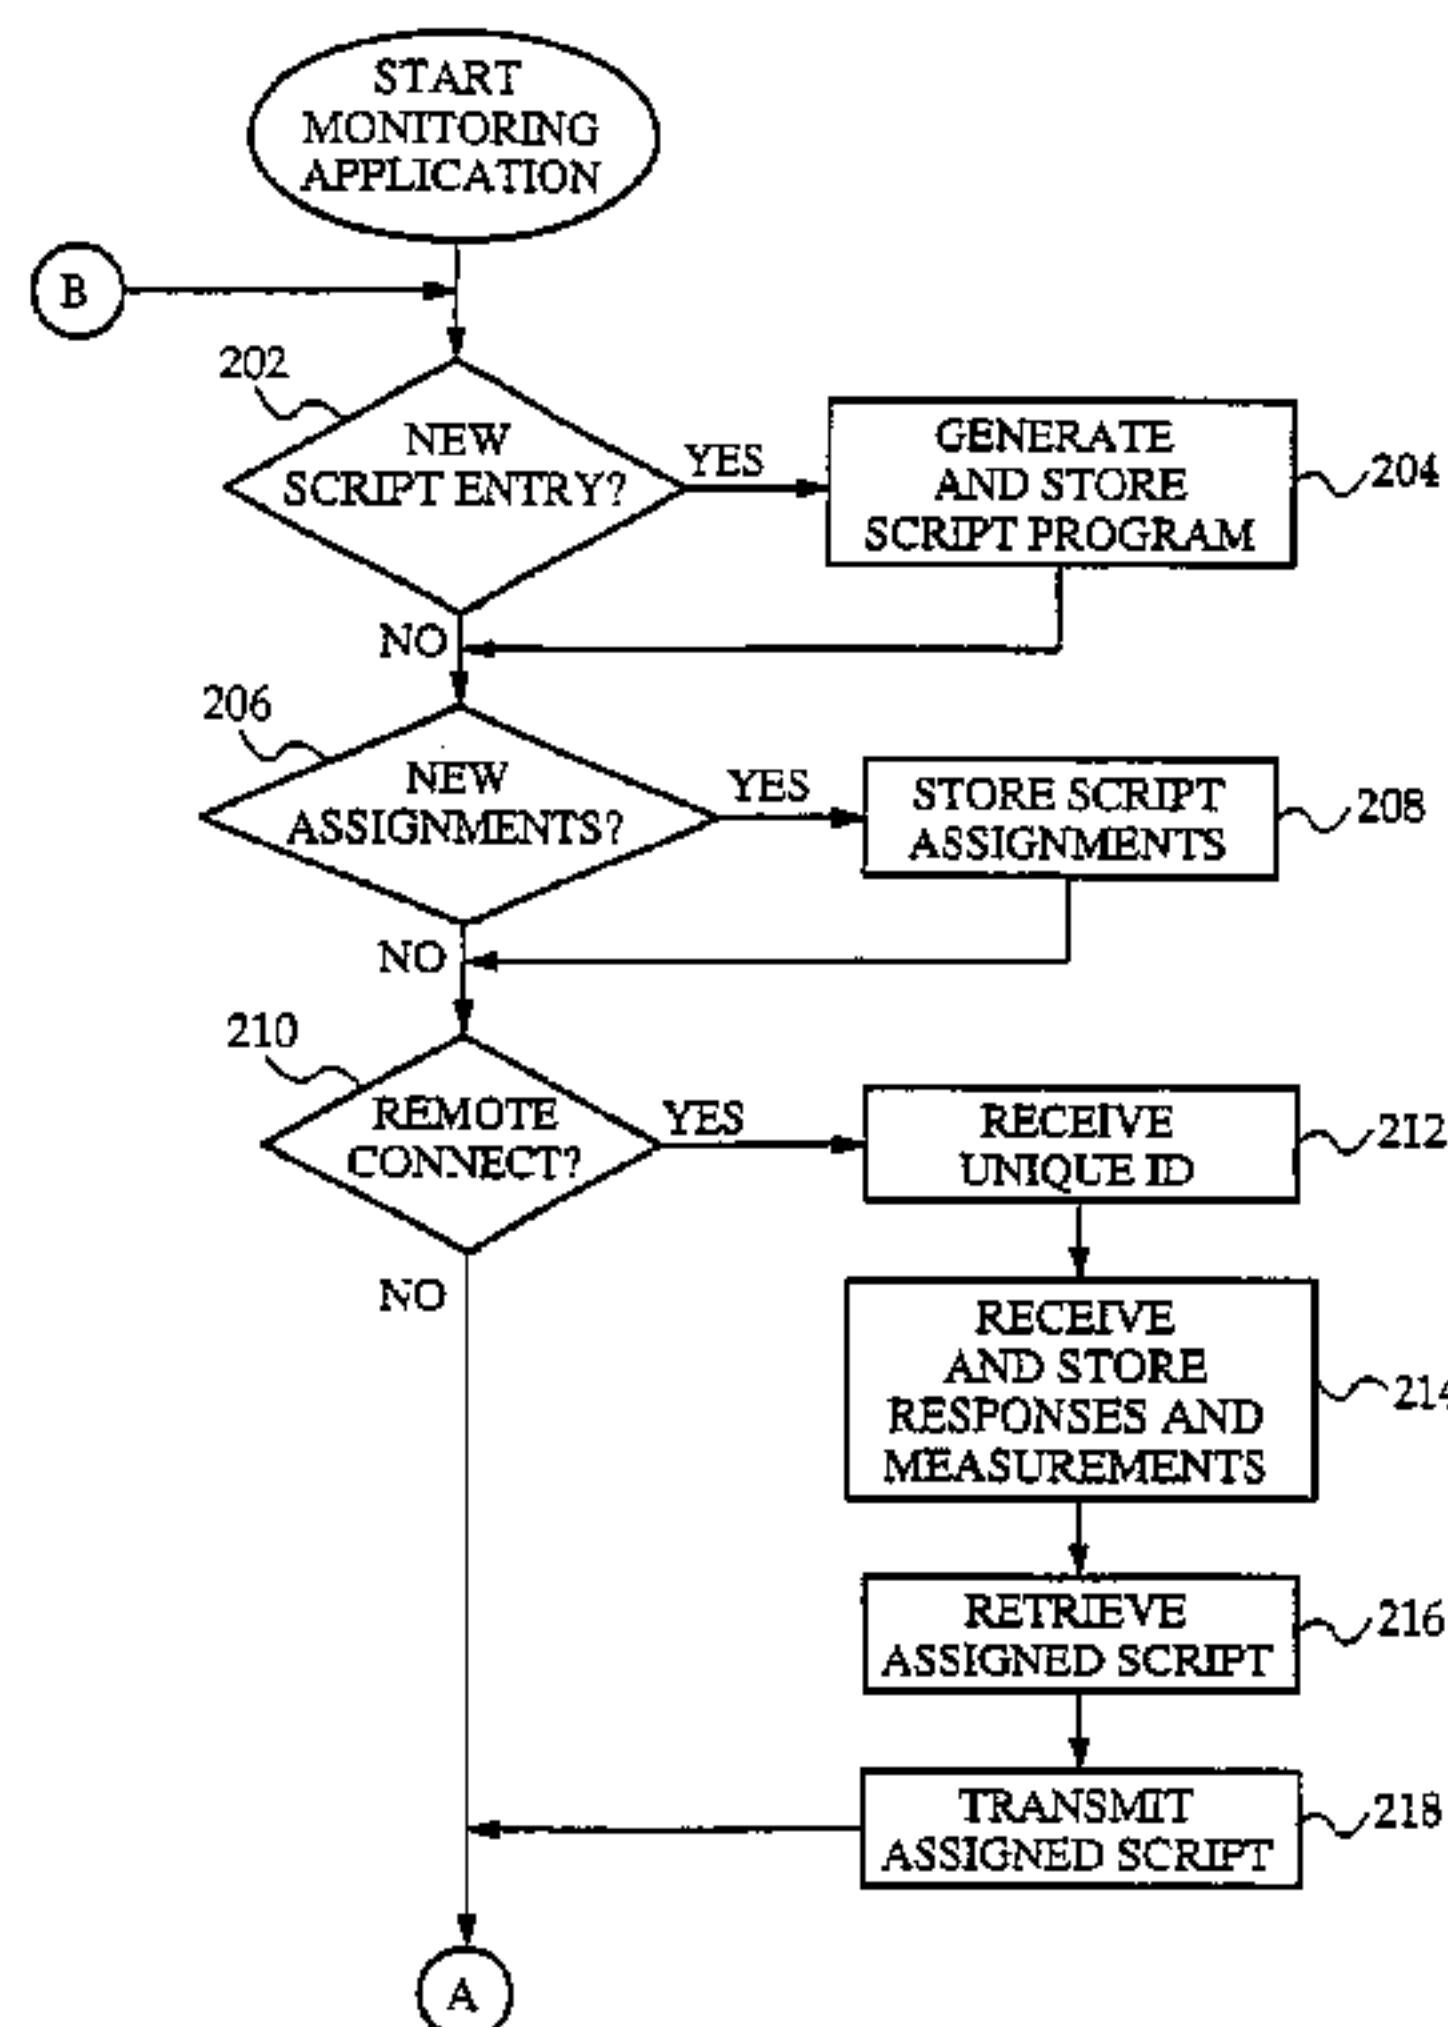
START MONITORING APPLICATION

B

202

NEW SCRIPT ENTRY?

YES

GENERATE AND STORE SCRIPT PROGRAM

204

NO

206

NEW ASSIGNMENTS?

YES

STORE SCRIPT ASSIGNMENTS

208

NO

210

REMOTE CONNECT?

YES

RECEIVE UNIQUE ID

212

NO

RECEIVE AND STORE RESPONSES AND MEASUREMENTS

214

RETRIEVE ASSIGNED SCRIPT

216

TRANSMIT ASSIGNED SCRIPT

218

A